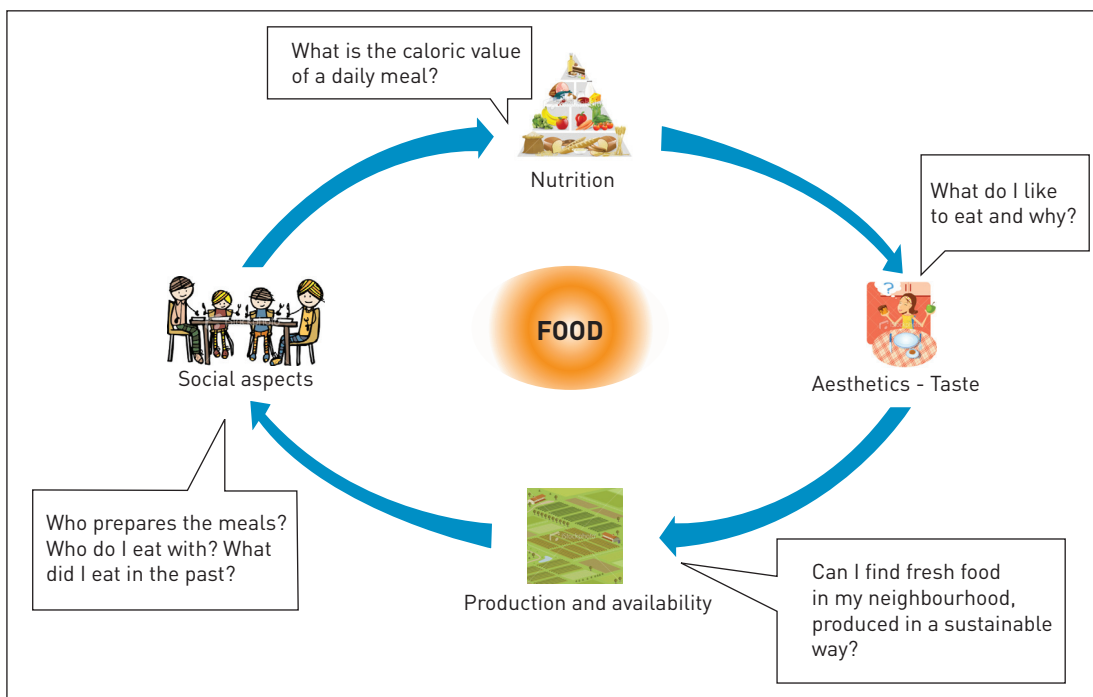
What is the caloric value of a daily meal?

Nutrition

What do I like to eat and why?

FOOD

Social aspects

Aesthetics - Taste

Who prepares the meals? Who do I eat with? What did I eat in the past?

Production and availability

Can I find fresh food in my neighbourhood, produced in a sustainable way?